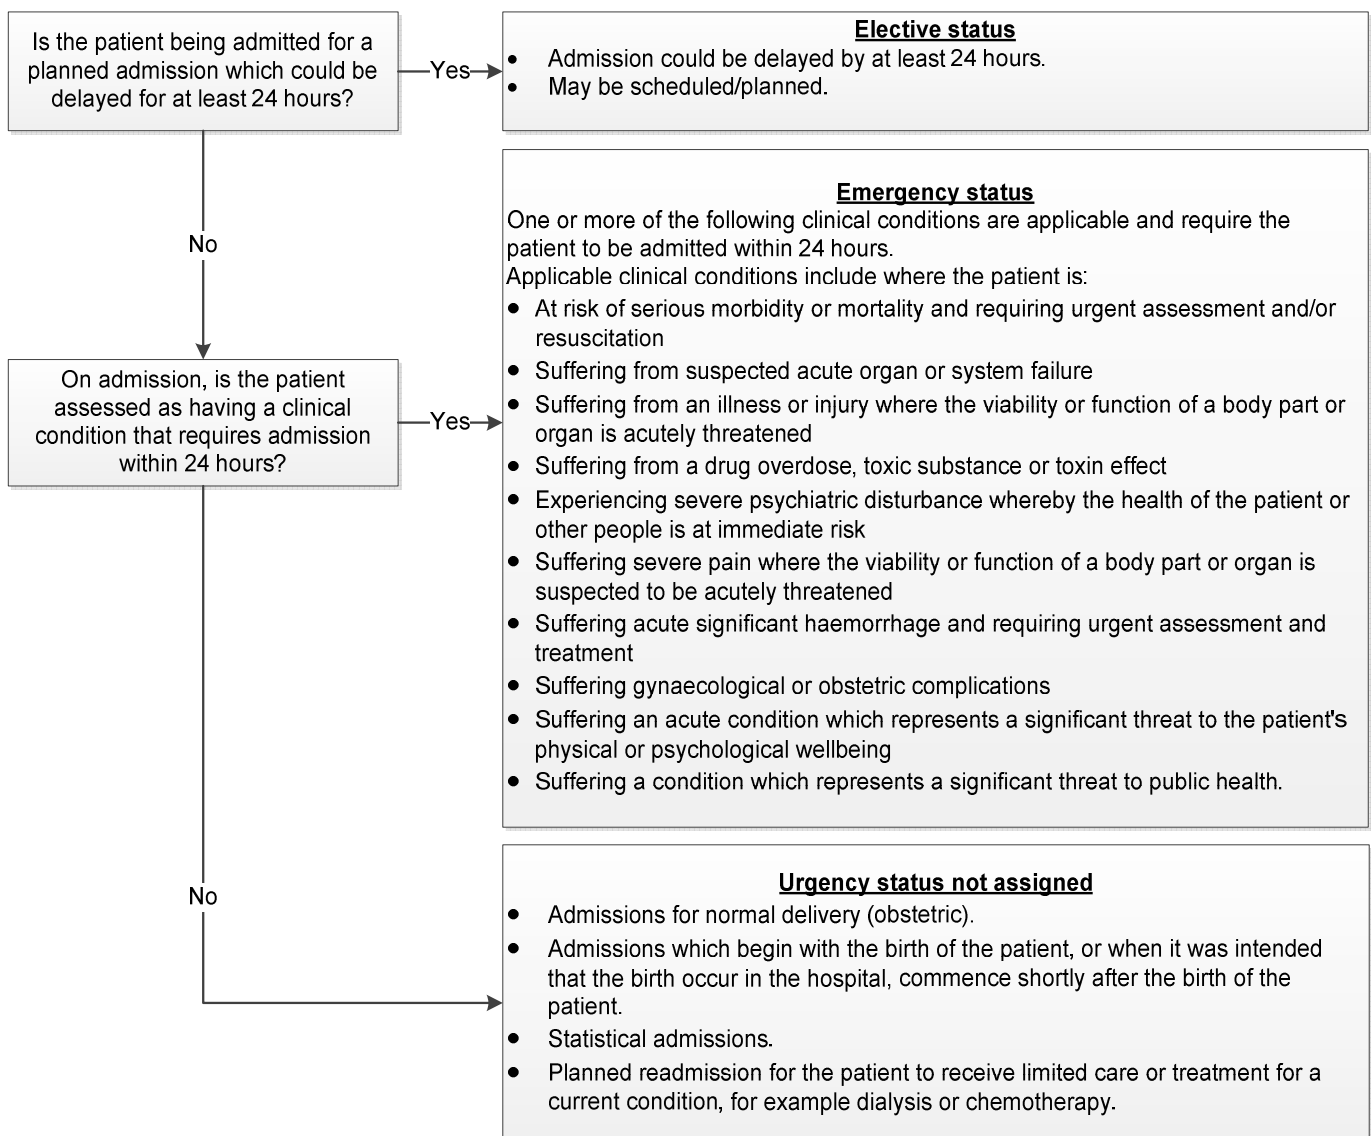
Is the patient being admitted for a planned admission which could be delayed for at least 24 hours?

Yes

**Elective status**

- Admission could be delayed by at least 24 hours.
- May be scheduled/planned.

No

On admission, is the patient assessed as having a clinical condition that requires admission within 24 hours?

Yes

**Emergency status**

One or more of the following clinical conditions are applicable and require the patient to be admitted within 24 hours.

Applicable clinical conditions include where the patient is:

- At risk of serious morbidity or mortality and requiring urgent assessment and/or resuscitation
- Suffering from suspected acute organ or system failure
- Suffering from an illness or injury where the viability or function of a body part or organ is acutely threatened
- Suffering from a drug overdose, toxic substance or toxin effect
- Experiencing severe psychiatric disturbance whereby the health of the patient or other people is at immediate risk
- Suffering severe pain where the viability or function of a body part or organ is suspected to be acutely threatened
- Suffering acute significant haemorrhage and requiring urgent assessment and treatment
- Suffering gynaecological or obstetric complications
- Suffering an acute condition which represents a significant threat to the patient's physical or psychological wellbeing
- Suffering a condition which represents a significant threat to public health.

No

**Urgency status not assigned**

- Admissions for normal delivery (obstetric).
- Admissions which begin with the birth of the patient, or when it was intended that the birth occur in the hospital, commence shortly after the birth of the patient.
- Statistical admissions.
- Planned readmission for the patient to receive limited care or treatment for a current condition, for example dialysis or chemotherapy.